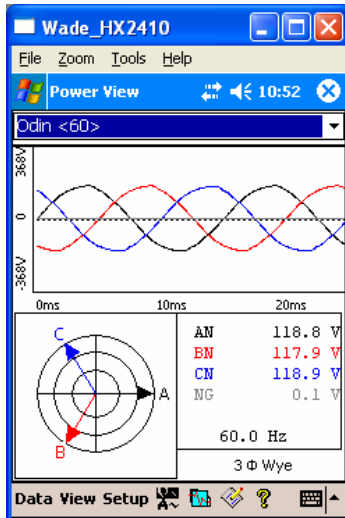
Wade_HX2410

File Zoom Tools Help

Power View 10:52

Odin <60>

368V

0

-368V

0ms 10ms 20ms

C

A

B

| AN | 118.8 V |
|---|---|
| BN | 117.9 V |
| CN | 118.9 V |
| NG | 0.1 V |

60.0 Hz

3 Φ Wye

Data View Setup